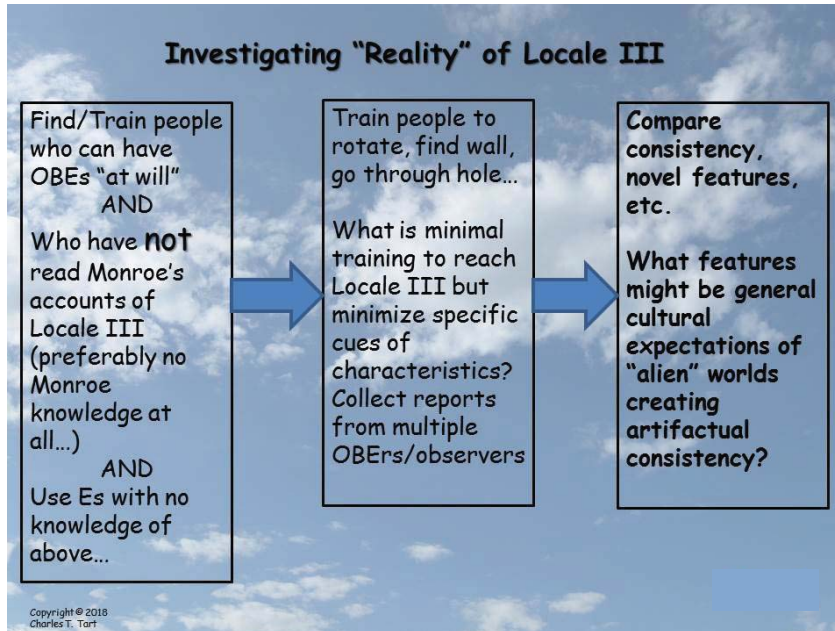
Investigating "Reality" of Locale III

Find/Train people who can have OBEs "at will"
AND
Who have **not** read Monroe's accounts of Locale III (preferably no Monroe knowledge at all…)
AND
Use Es with no knowledge of above…

Train people to rotate, find wall, go through hole…

What is minimal training to reach Locale III but minimize specific cues of characteristics? Collect reports from multiple OBErs/observers

**Compare consistency, novel features, etc.**

**What features might be general cultural expectations of "alien" worlds creating artifactual consistency?**

Copyright © 2018
Charles T. Tart